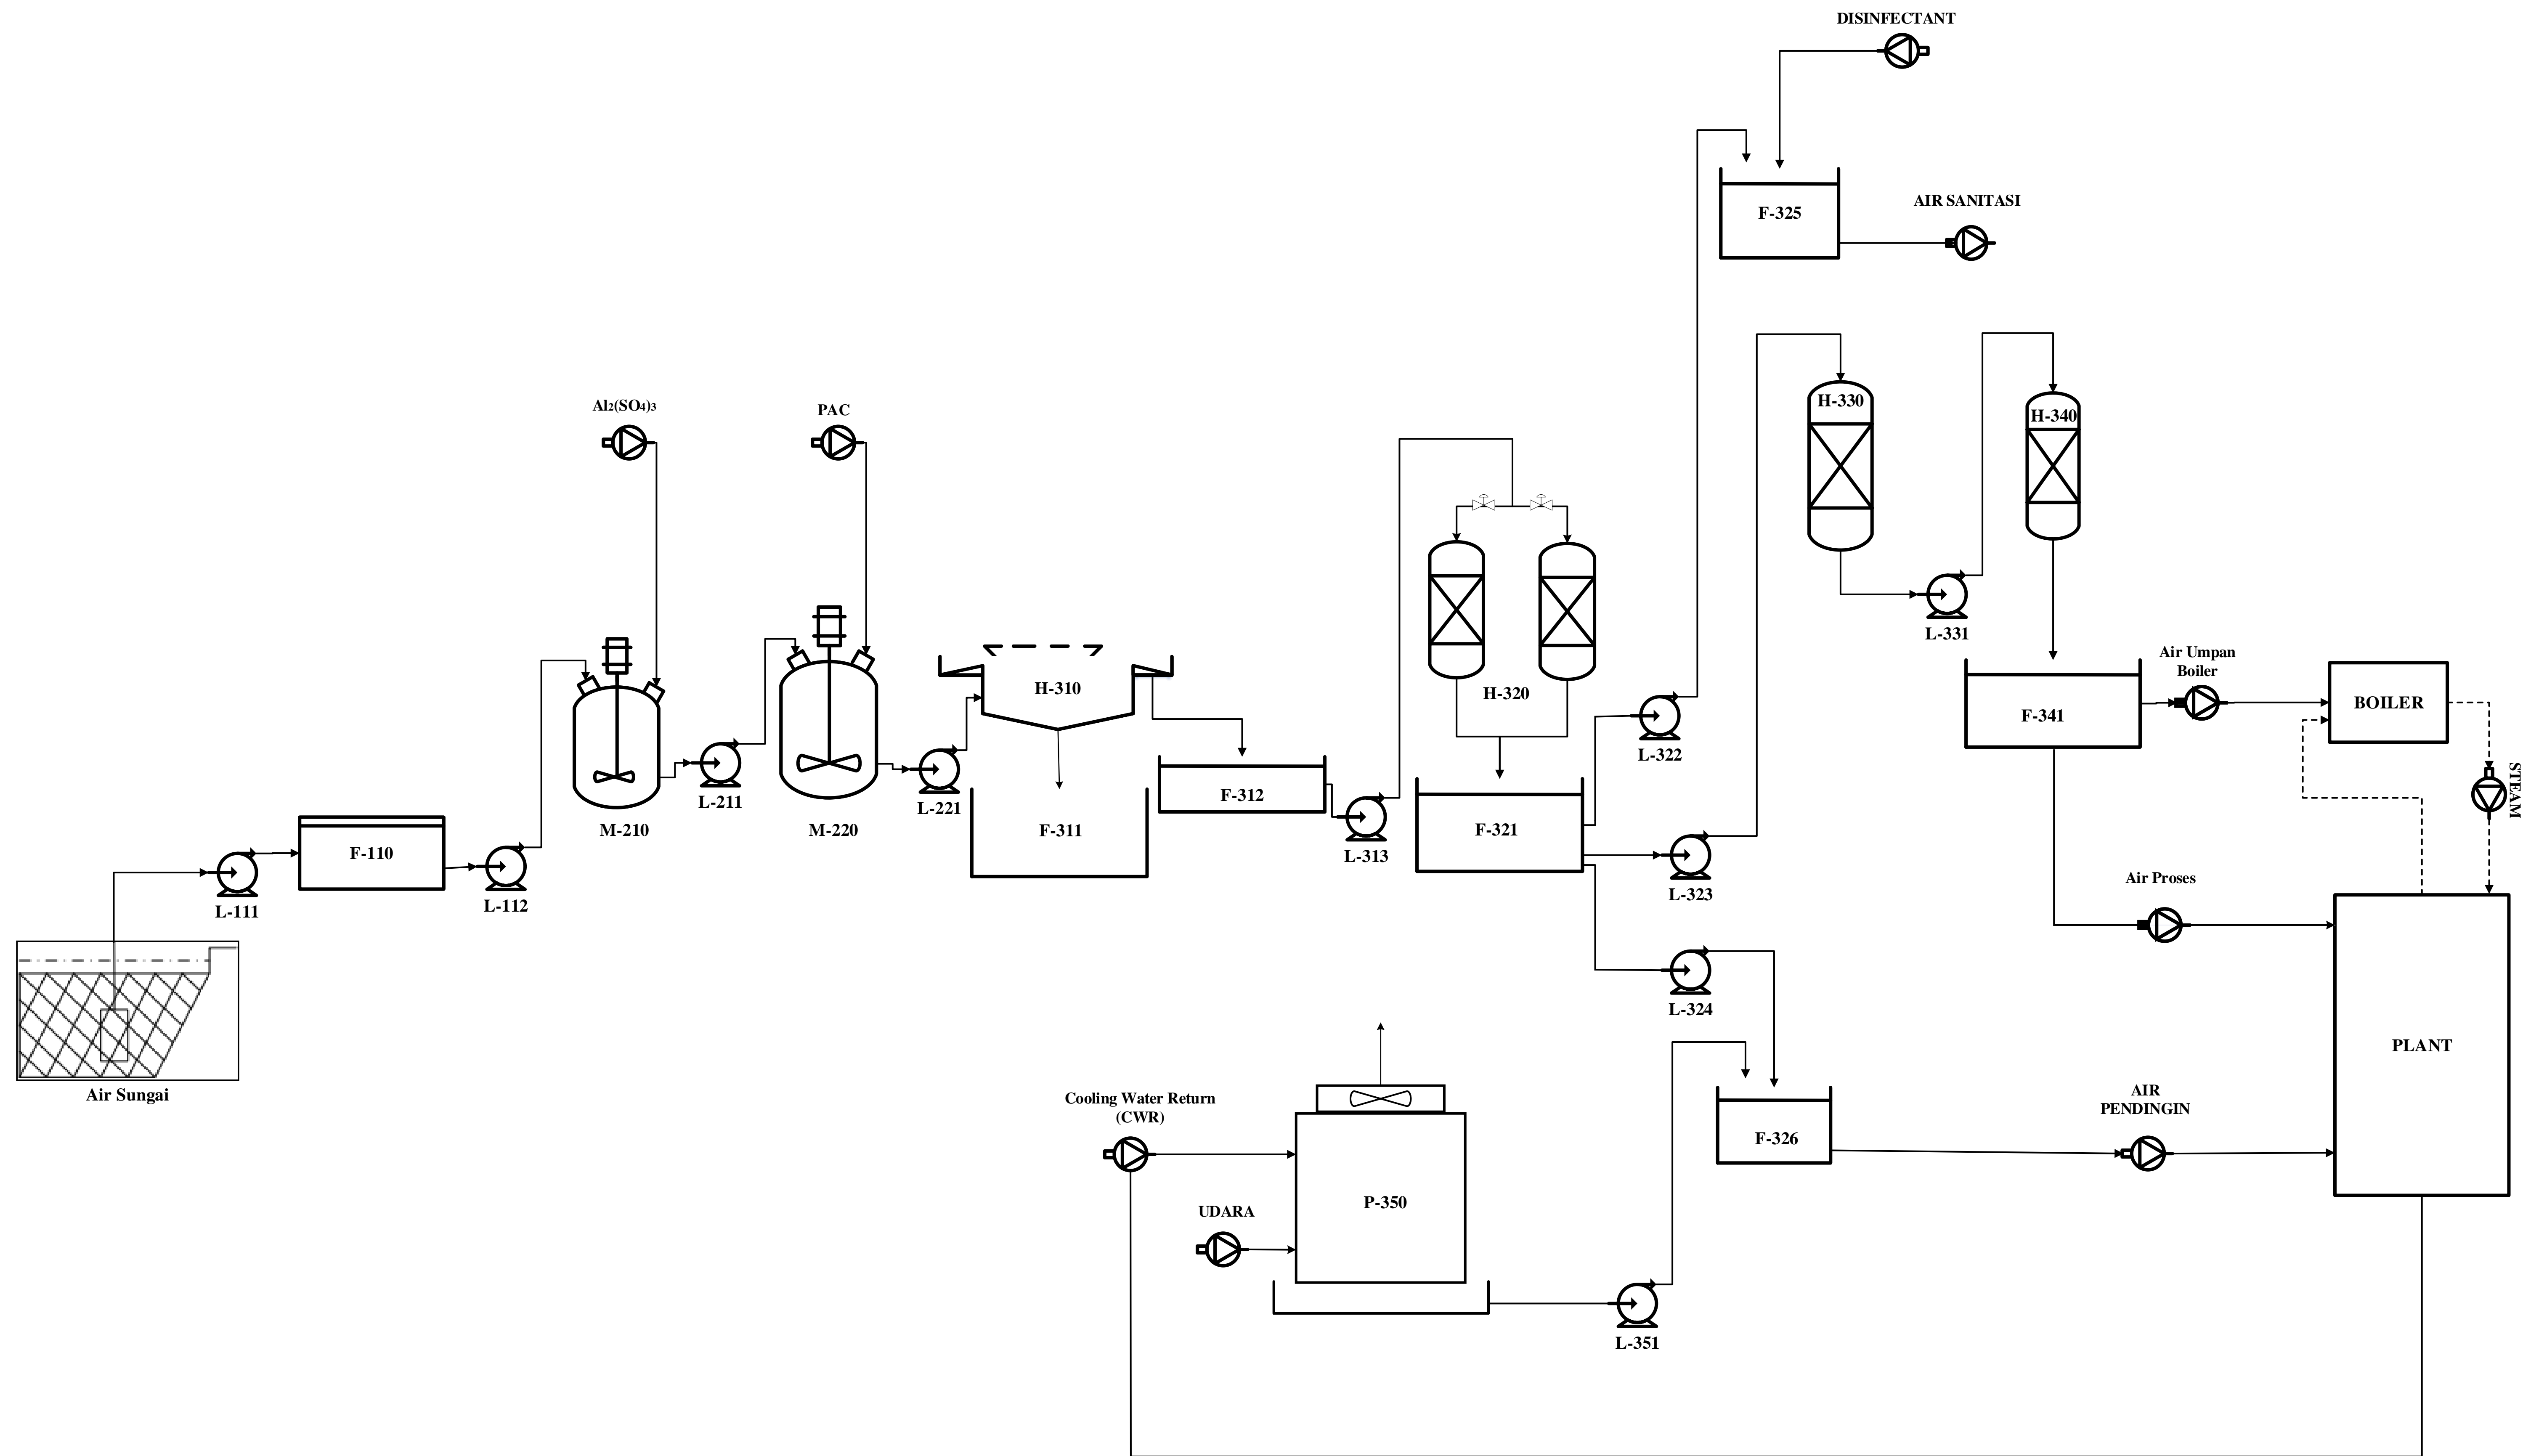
DISINFECTANT

F-325

AIR SANITASI

H-330

H-340

$Al_2(SO_4)_3$

PAC

H-320

L-331

L-322

Air Umpan Boiler

F-341

BOILER

STEAM

H-310

M-210

L-211

M-220

L-221

F-311

F-312

L-313

F-321

L-323

F-110

L-111

L-112

Air Proses

L-324

Air Sungai

PLANT

Cooling Water Return (CWR)

P-350

F-326

AIR PENDINGIN

UDARA

L-351